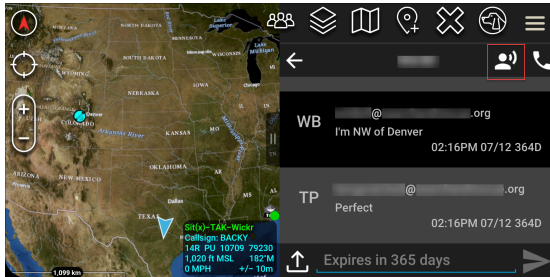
NORTH DAKOTA
MINNESOTA
SOUTH DAKOTA
WISCONSIN
WYOMING
Lake Michigan
IOWA
NEBRASKA
ILLINOIS
Denver
UNITED STATES
COLORADO
KANSAS
Arkansas River
MISSOURI
Mississippi River
ARIZONA
NEW MEXICO
OKLAHOMA
ARKANSAS
Dallas
TEXAS
1,099 km
Sit(x)-TAK-Wickr
Callsign: BACKY
14R PU 10709 79230
1,020 ft MSL 182°M
0 MPH +/- 10m

WB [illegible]@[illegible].org
I'm NW of Denver
02:16PM 07/12 364D

TP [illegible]@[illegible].org
Perfect
02:16PM 07/12 364D

Expires in 365 days